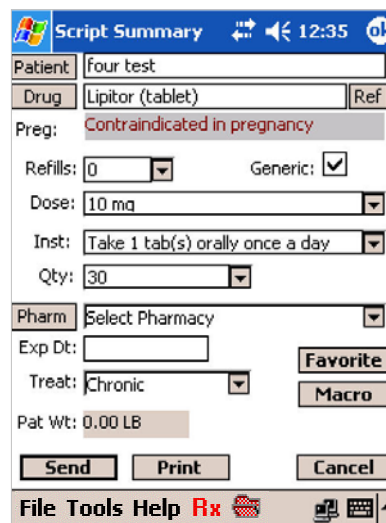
Script Summary 12:35 ok

Patient four test
Drug Lipitor (tablet) Ref
Preg: Contraindicated in pregnancy
Refills: 0
Generic: ✓
Dose: 10 mg
Inst: Take 1 tab(s) orally once a day
Qty: 30
Pharm Select Pharmacy
Exp Dt:
Favorite
Treat: Chronic
Macro
Pat Wt: 0.00 LB
Send Print Cancel
File Tools Help Rx